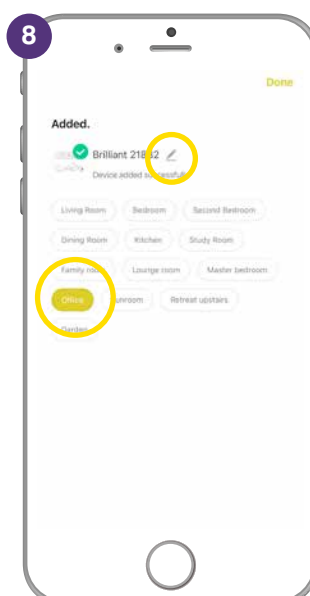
8

Done

Added.

Brilliant 218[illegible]2

Device added successfully

Living Room
Bedroom
Second Bedroom
Dining Room
Kitchen
Study Room
Family roo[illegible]
Lounge room
Master bedroom
Office
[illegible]unroom
Retreat upstairs
Garden